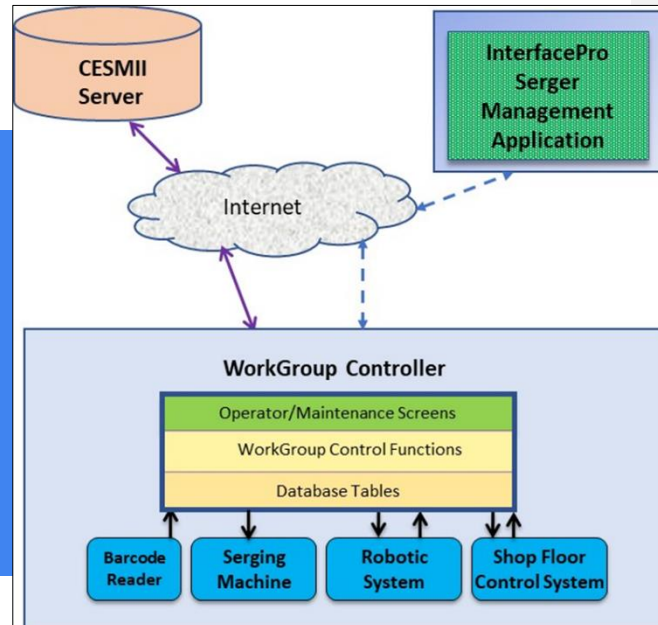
CESMII Server

InterfacePro Serger Management Application

Internet

WorkGroup Controller

Operator/Maintenance Screens

WorkGroup Control Functions

Database Tables

Barcode Reader

Serging Machine

Robotic System

Shop Floor Control System